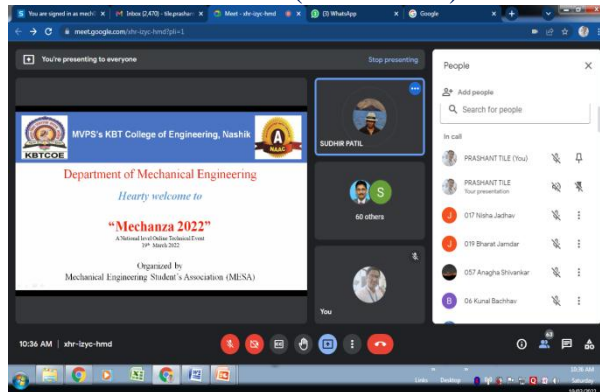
You are signed in as mech | Inbox (2,470) - tile.prashan | Meet - xhr-izyc-hmd | (3) WhatsApp | Google

meet.google.com/xhr-izyc-hmd?pli=1

You're presenting to everyone

Stop presenting

MVPS's KBT College of Engineering, Nashik

KBTCOE

A

NAAC

Department of Mechanical Engineering

Hearty welcome to

"Mechanza 2022"

A National level Online Technical Event

19th March 2022

Organized by

Mechanical Engineering Student's Association (MESA)

SUDHIR PATIL

S

60 others

You

People

Add people

Search for people

In call

PRASHANT TILE (You)

PRASHANT TILE

Your presentation

J 017 Nisha Jadhav

J 019 Bharat Jamdar

057 Anagha Shivankar

B 06 Kunal Bachhav

10:36 AM | xhr-izyc-hmd

63

Links Desktop

10:36 AM